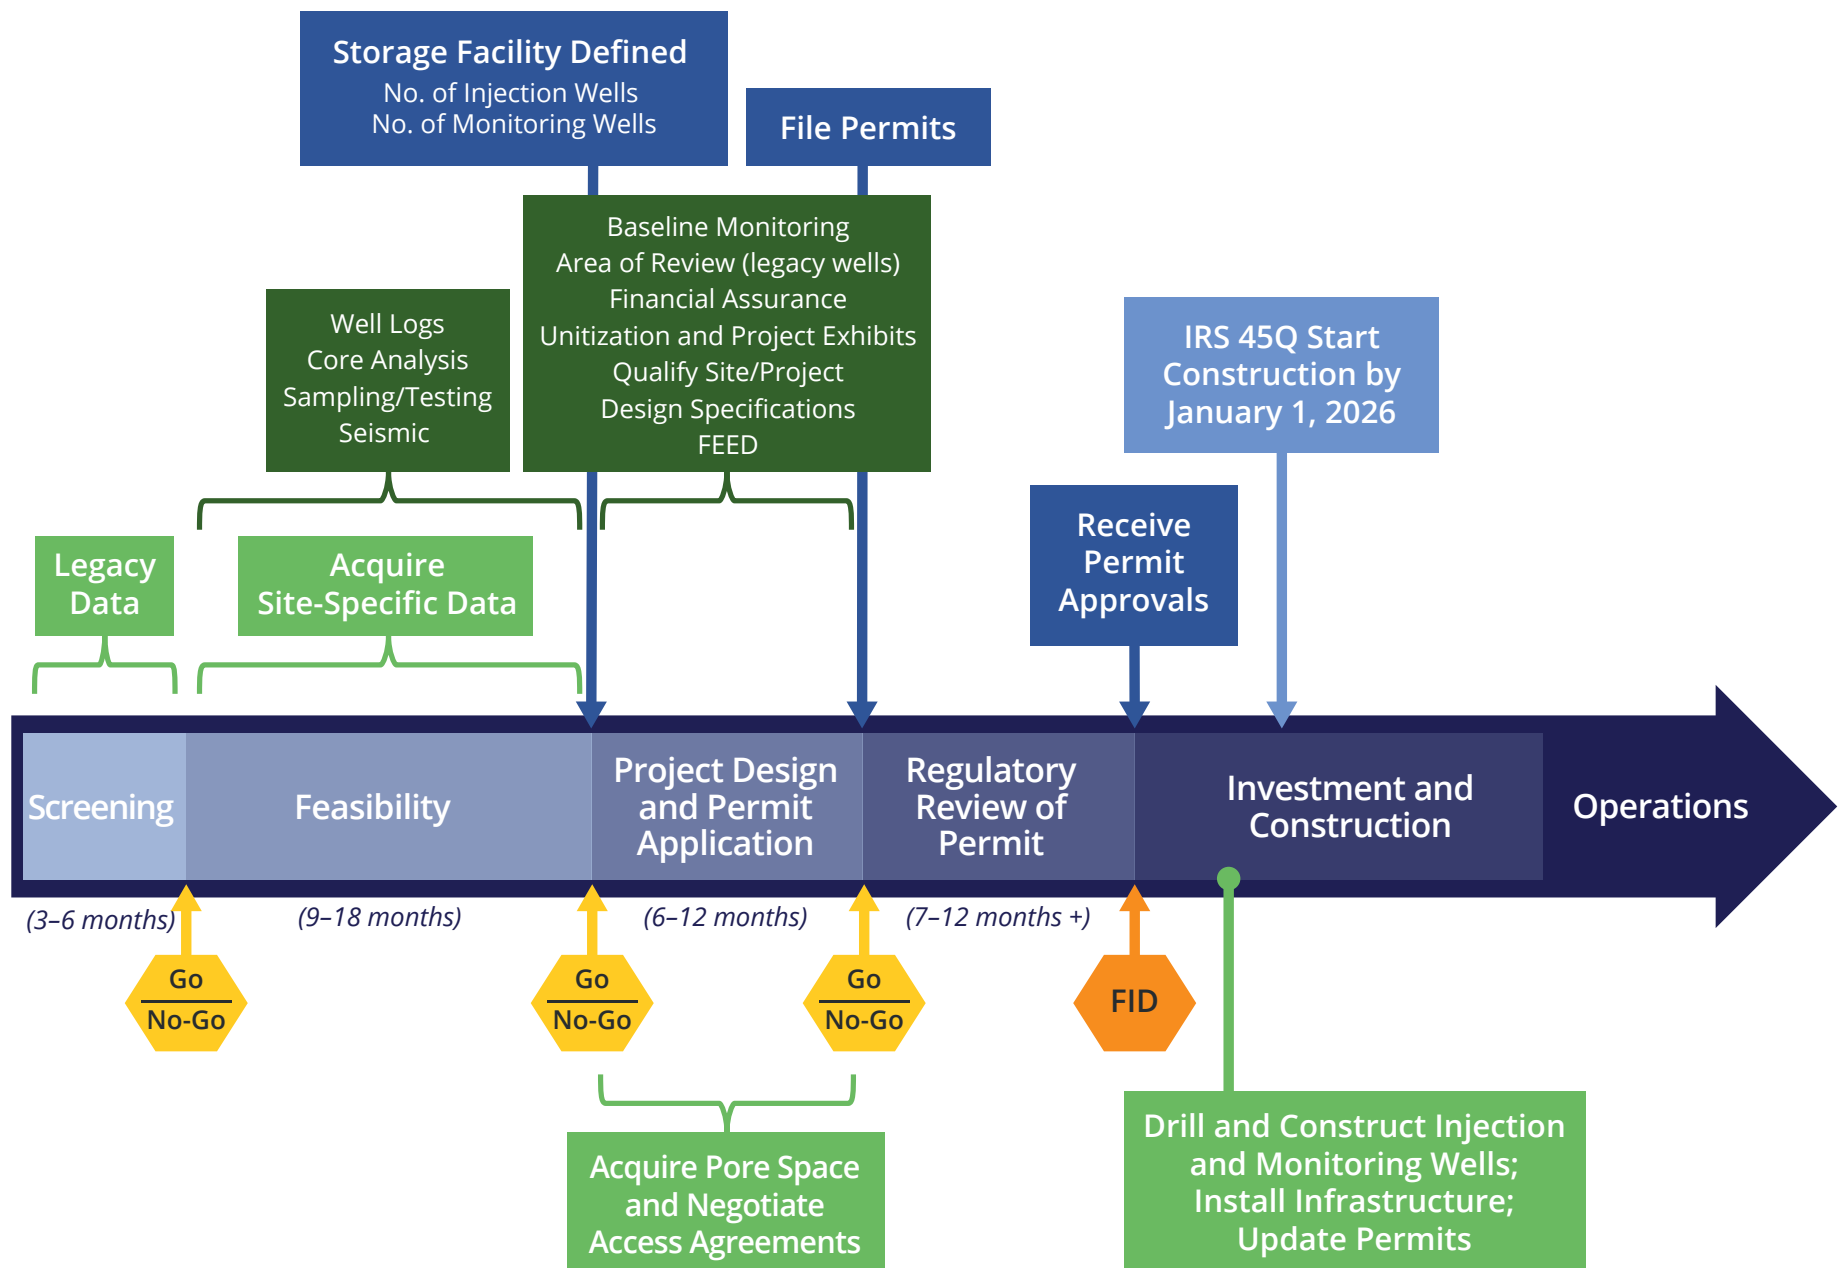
Storage Facility Defined
No. of Injection Wells
No. of Monitoring Wells

File Permits

Baseline Monitoring
Area of Review (legacy wells)
Financial Assurance
Unitization and Project Exhibits
Qualify Site/Project
Design Specifications
FEED

Well Logs
Core Analysis
Sampling/Testing
Seismic

IRS 45Q Start Construction by January 1, 2026

Legacy Data

Acquire Site-Specific Data

Receive Permit Approvals

Screening

Feasibility

Project Design and Permit Application

Regulatory Review of Permit

Investment and Construction

Operations

(3–6 months)

(9–18 months)

(6–12 months)

(7–12 months +)

Go
No-Go

Go
No-Go

Go
No-Go

FID

Acquire Pore Space and Negotiate Access Agreements

Drill and Construct Injection and Monitoring Wells; Install Infrastructure; Update Permits